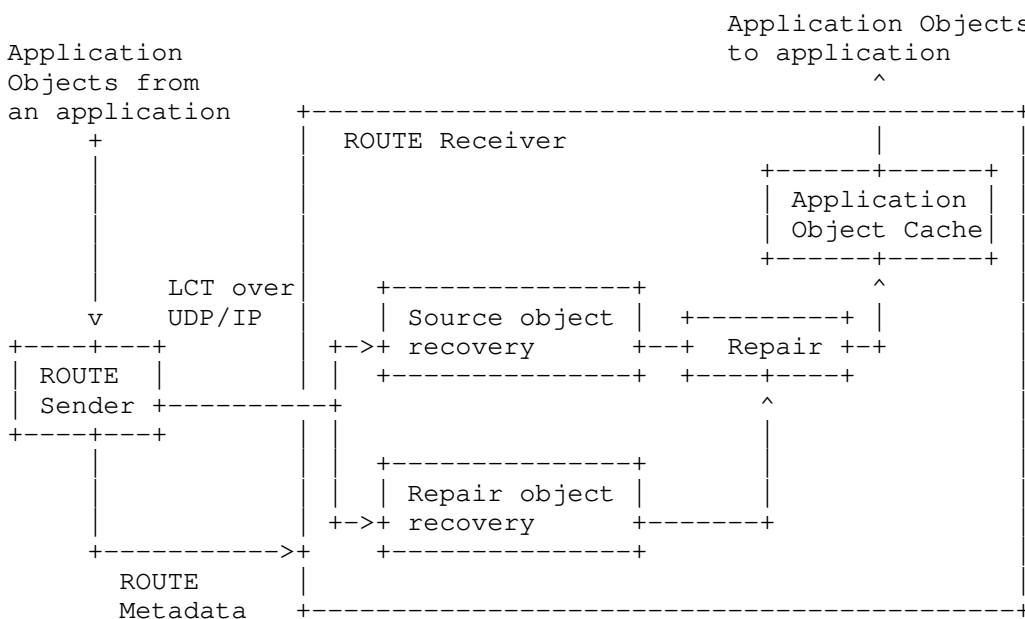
Application Objects
to application

Application
Objects from
an application

ROUTE Receiver

Application
Object Cache

LCT over
UDP/IP

Source object
recovery

Repair

ROUTE
Sender

Repair object
recovery

ROUTE
Metadata